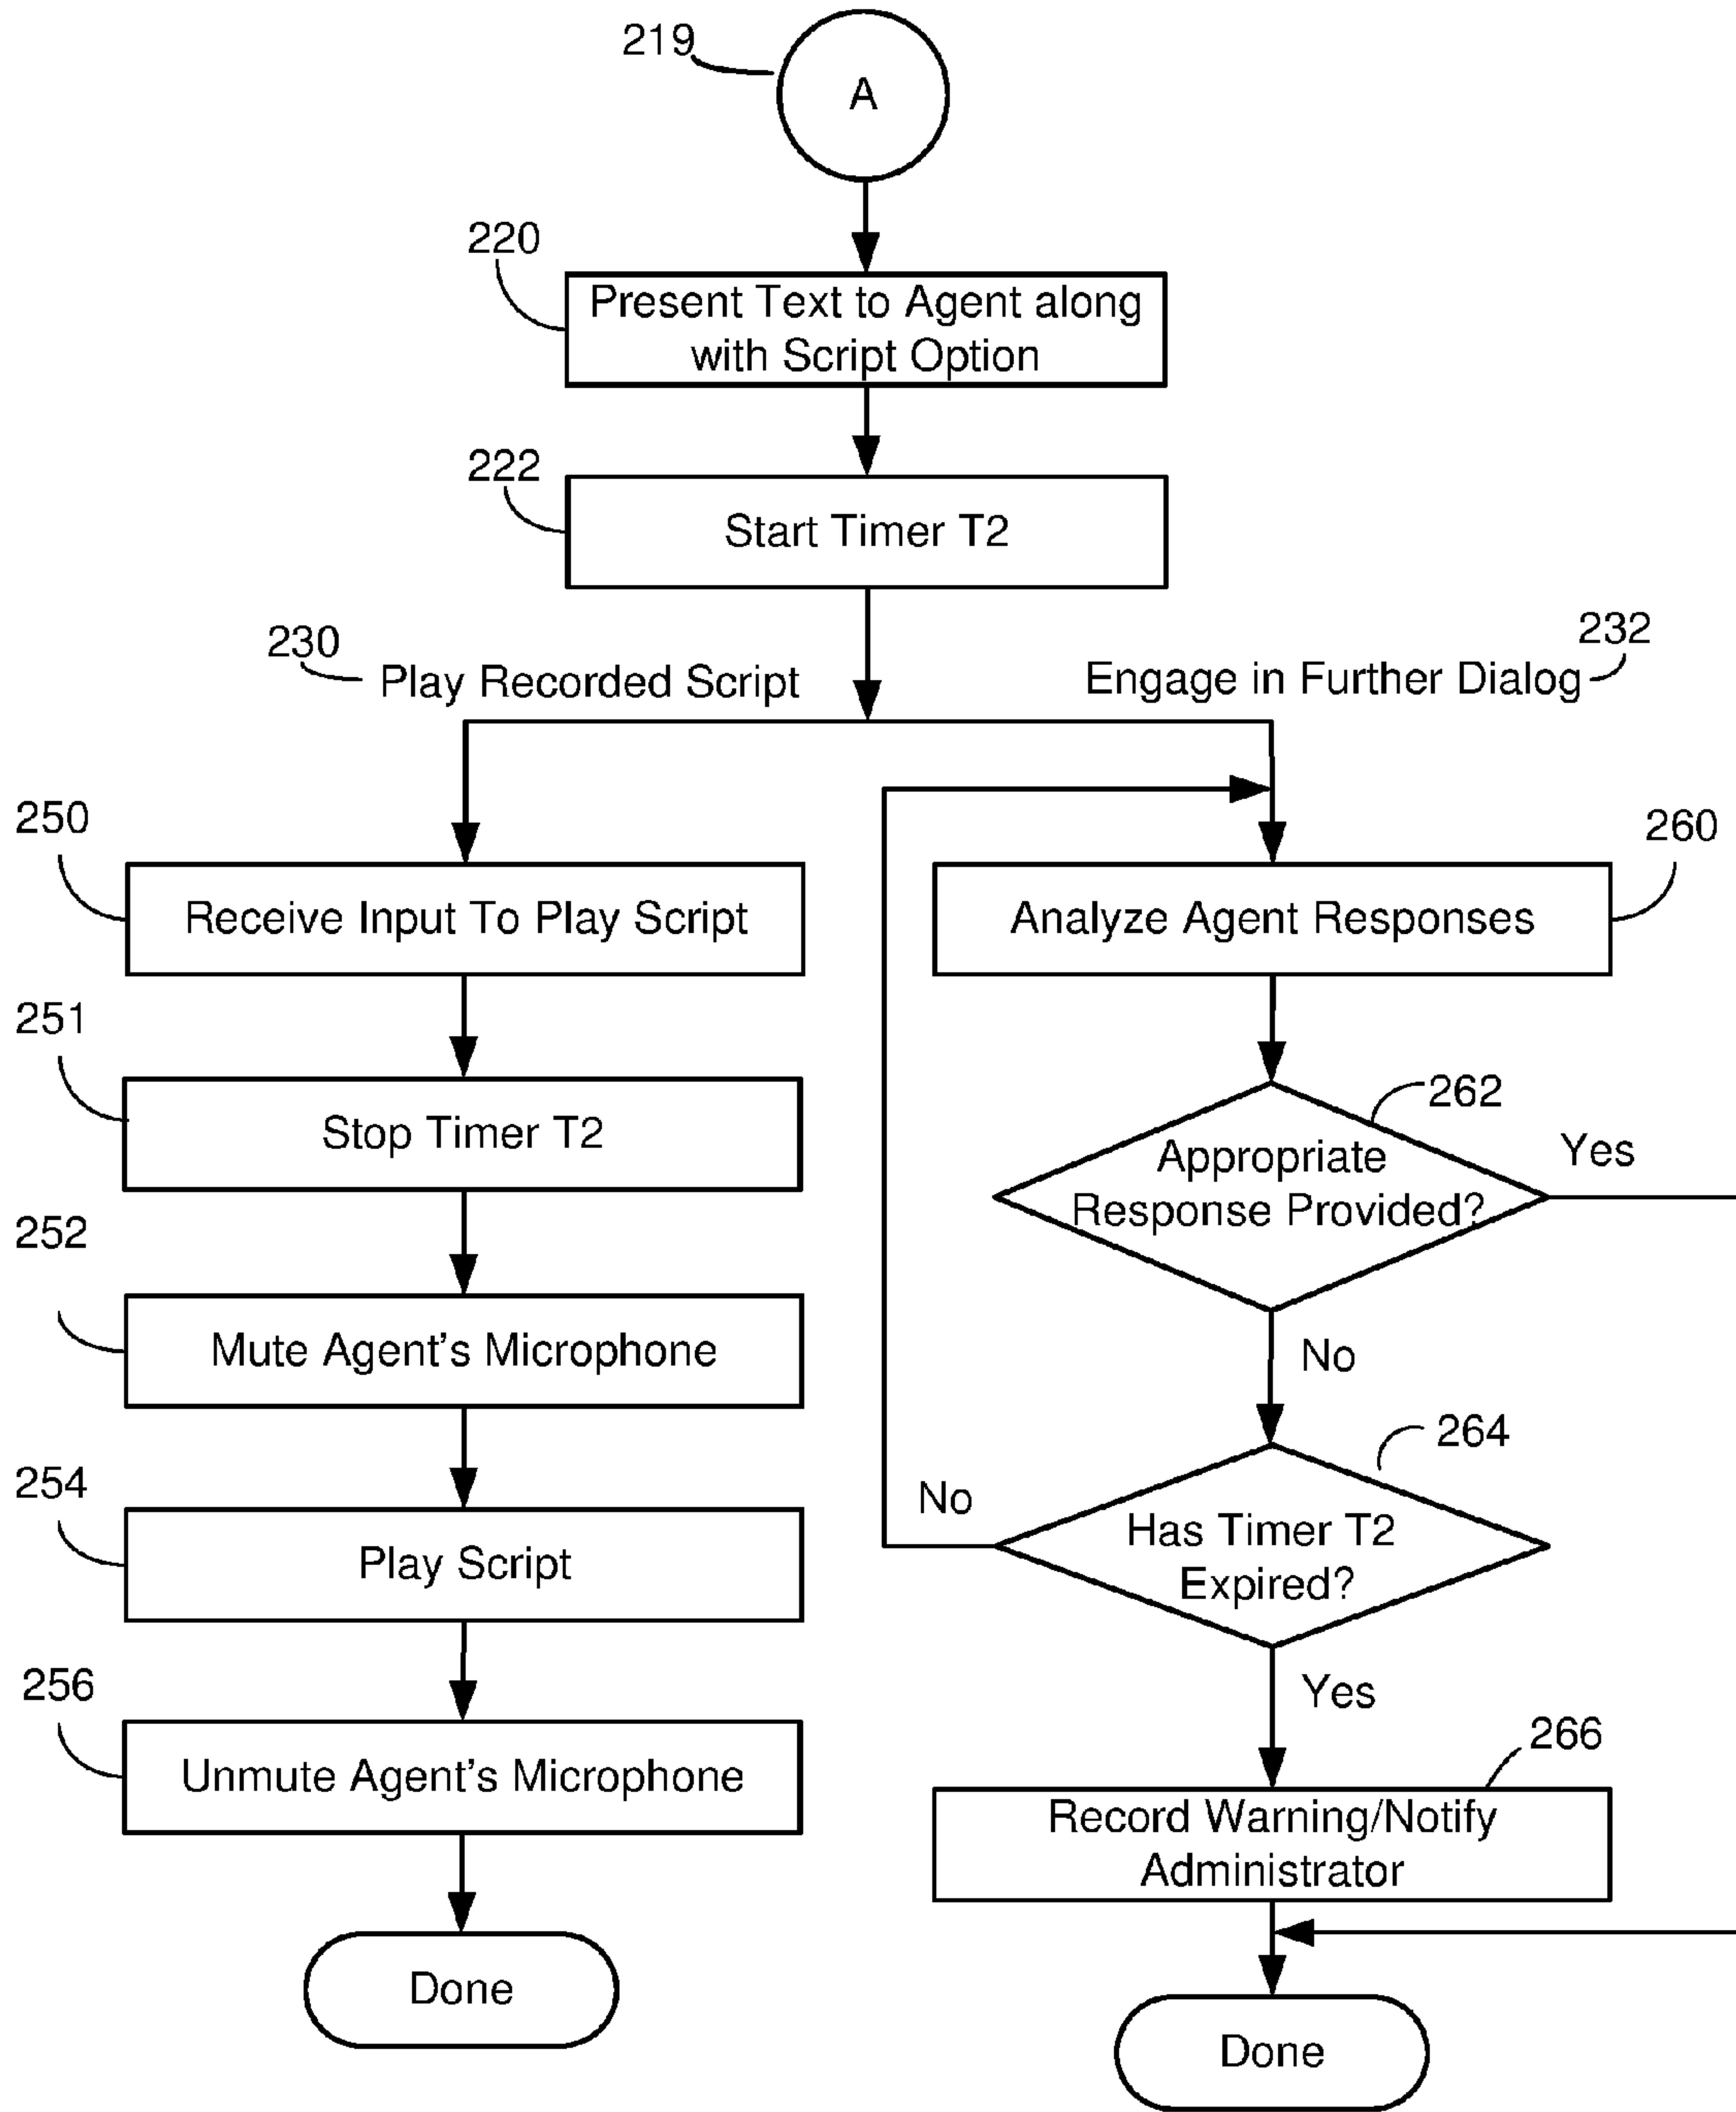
219
A

220
Present Text to Agent along with Script Option

222
Start Timer T2

230
Play Recorded Script

Engage in Further Dialog
232

250
Receive Input To Play Script

251
Stop Timer T2

252
Mute Agent's Microphone

254
Play Script

256
Unmute Agent's Microphone

Done

260
Analyze Agent Responses

262
Appropriate Response Provided?

Yes

No

264
Has Timer T2 Expired?

No

Yes

266
Record Warning/Notify Administrator

Done